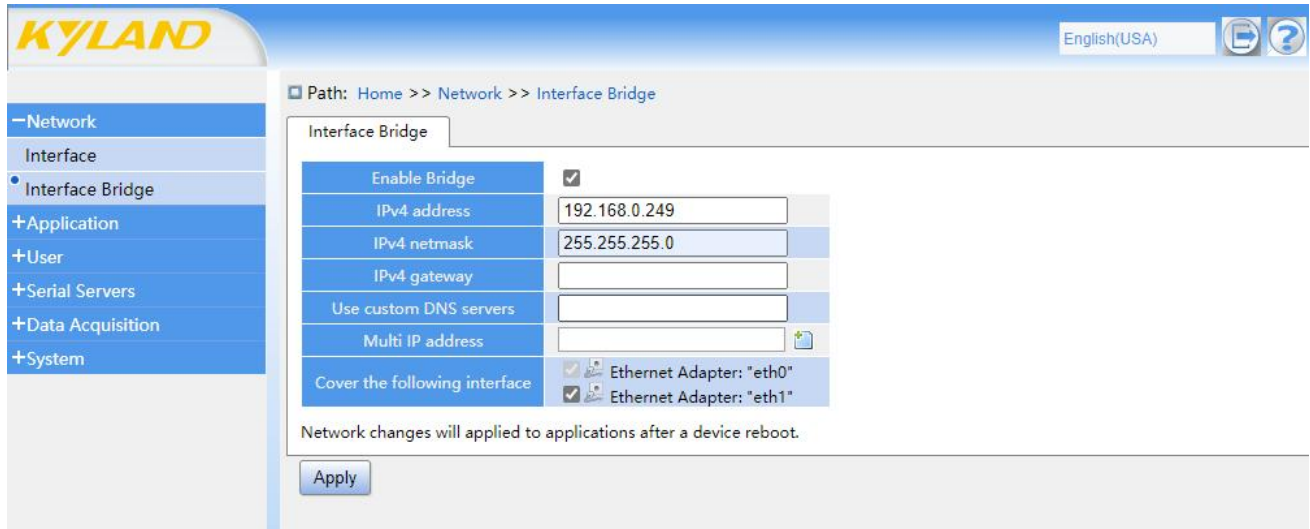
KYLAND

English(USA)

−Network
Interface
Interface Bridge
+Application
+User
+Serial Servers
+Data Acquisition
+System

Path: Home >> Network >> Interface Bridge

Interface Bridge

| Enable Bridge | ☑ |
|---|---|
| IPv4 address | 192.168.0.249 |
| IPv4 netmask | 255.255.255.0 |
| IPv4 gateway | |
| Use custom DNS servers | |
| Multi IP address | |
| Cover the following interface | Ethernet Adapter: "eth0" Ethernet Adapter: "eth1" |

Network changes will applied to applications after a device reboot.

Apply